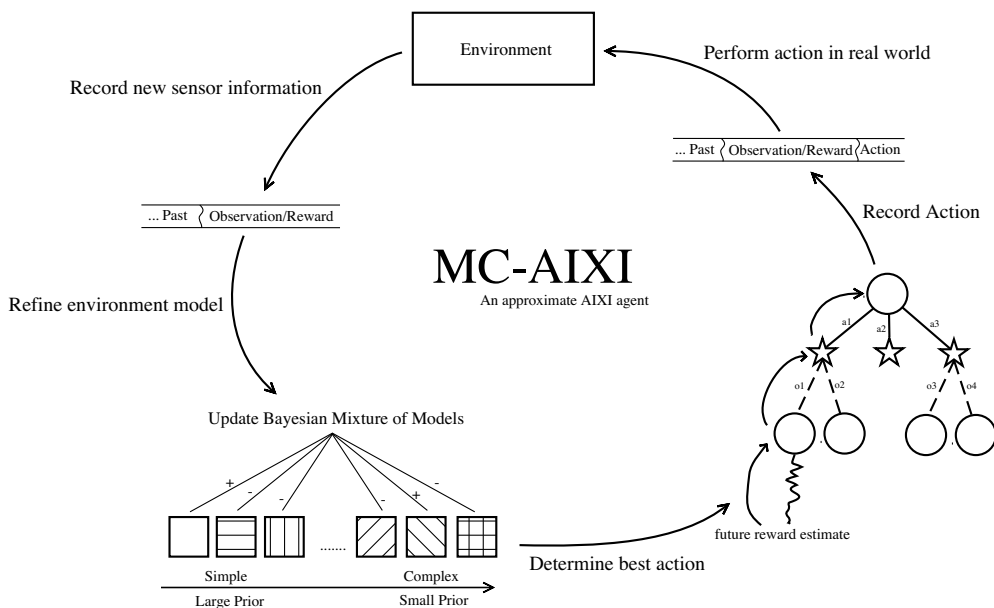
Environment

Perform action in real world

Record new sensor information

... Past Observation/Reward Action

... Past Observation/Reward

Record Action

MC-AIXI
An approximate AIXI agent

Refine environment model

a1 a2 a3

o1 o2 o3 o4

Update Bayesian Mixture of Models

+ - - - + -

.......

future reward estimate

Simple Complex

Large Prior Small Prior

Determine best action